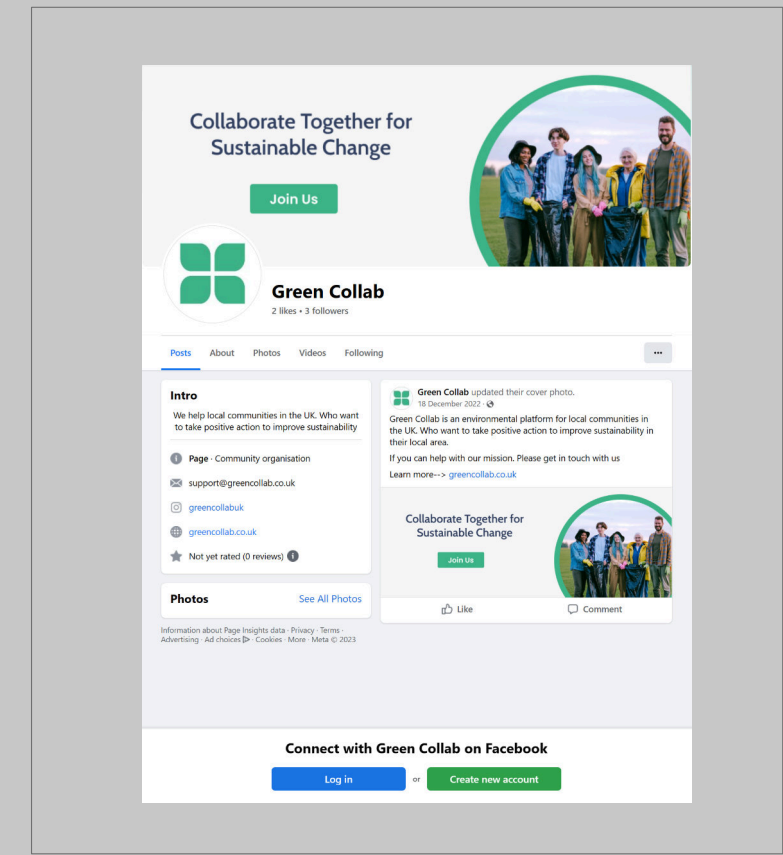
Collaborate Together for Sustainable Change

Join Us

Green Collab
2 likes • 3 followers

Posts About Photos Videos Following ···

Intro
We help local communities in the UK. Who want to take positive action to improve sustainability

Page · Community organisation
support@greencollab.co.uk
greencollabuk
greencollab.co.uk
Not yet rated (0 reviews)

Photos See All Photos

Information about Page Insights data · Privacy · Terms · Advertising · Ad choices · Cookies · More · Meta © 2023

Green Collab updated their cover photo.
18 December 2022 ·
Green Collab is an environmental platform for local communities in the UK. Who want to take positive action to improve sustainability in their local area.
If you can help with our mission. Please get in touch with us
Learn more--> greencollab.co.uk

Collaborate Together for Sustainable Change
Join Us

Like Comment

Connect with Green Collab on Facebook
Log in or Create new account